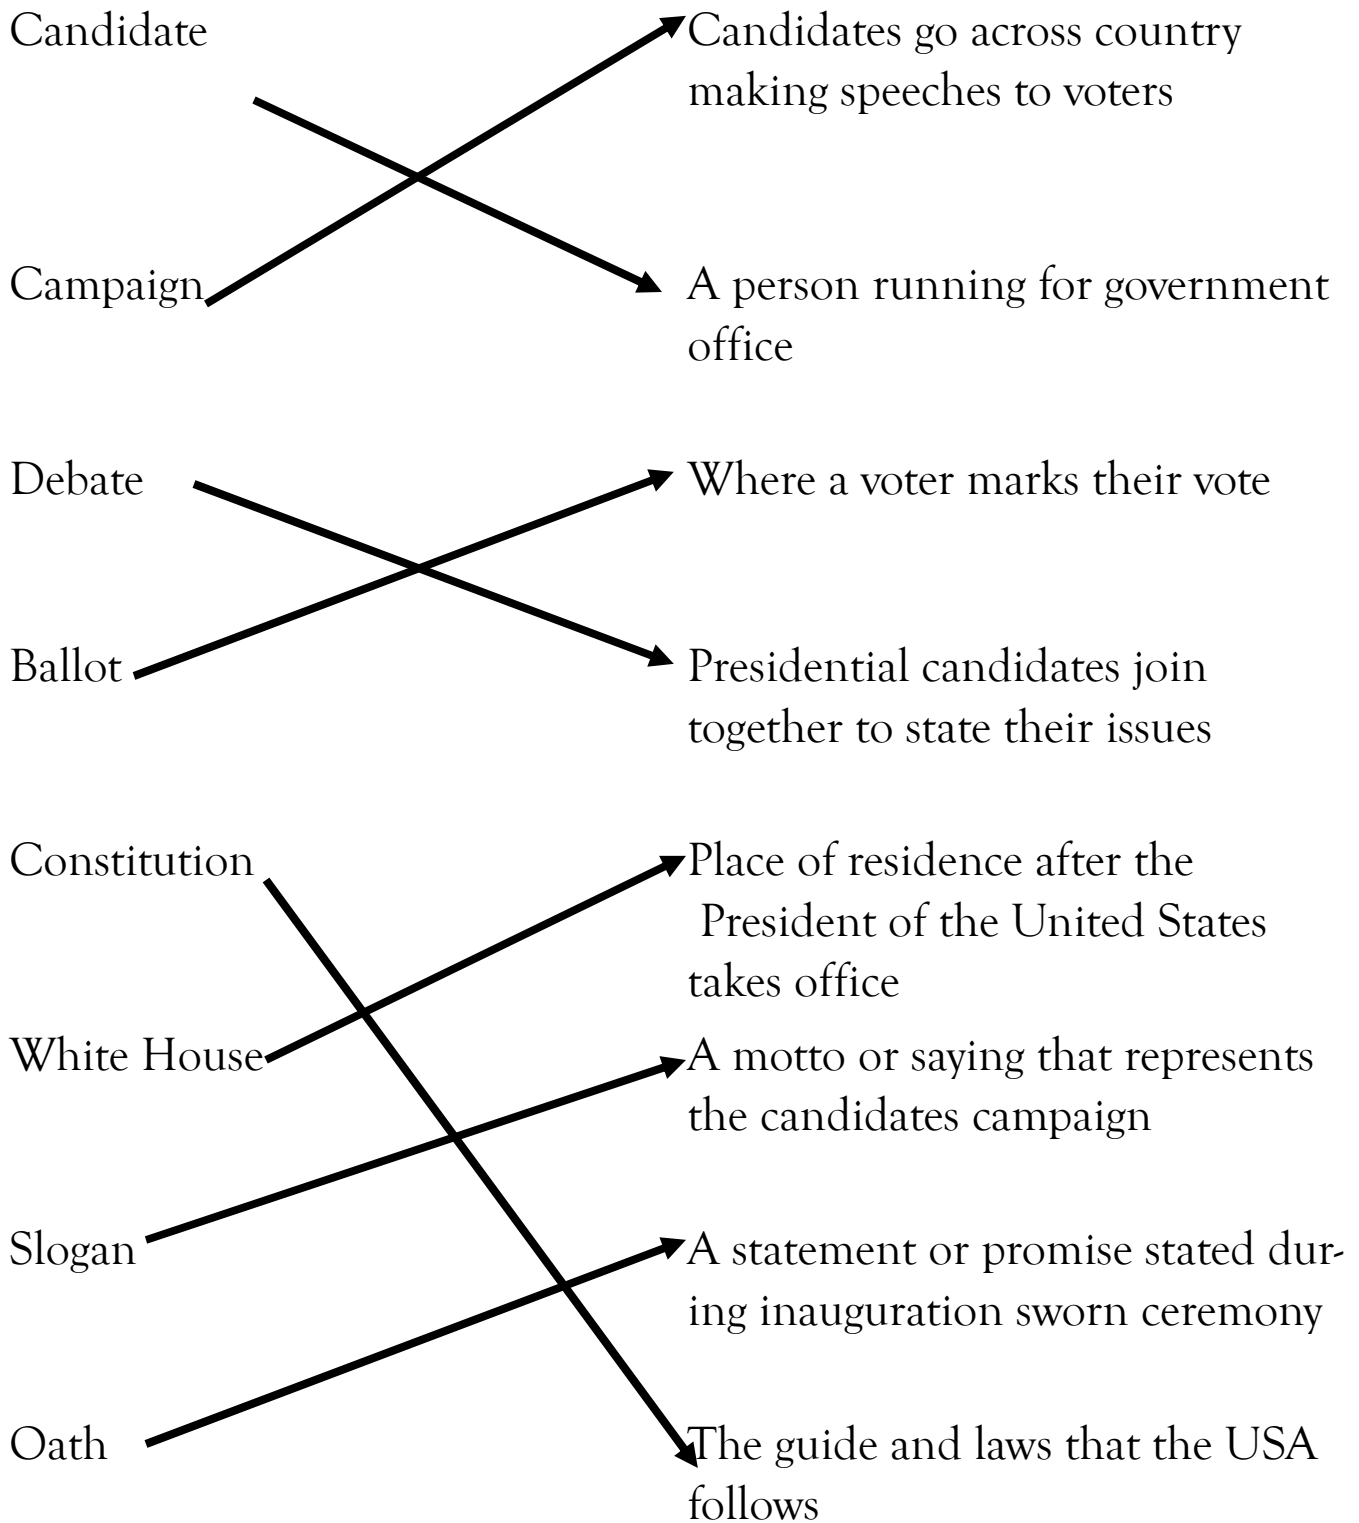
Candidate

Candidates go across country making speeches to voters

Campaign

A person running for government office

Debate

Where a voter marks their vote

Ballot

Presidential candidates join together to state their issues

Constitution

Place of residence after the President of the United States takes office

White House

A motto or saying that represents the candidates campaign

Slogan

A statement or promise stated during inauguration sworn ceremony

Oath

The guide and laws that the USA follows